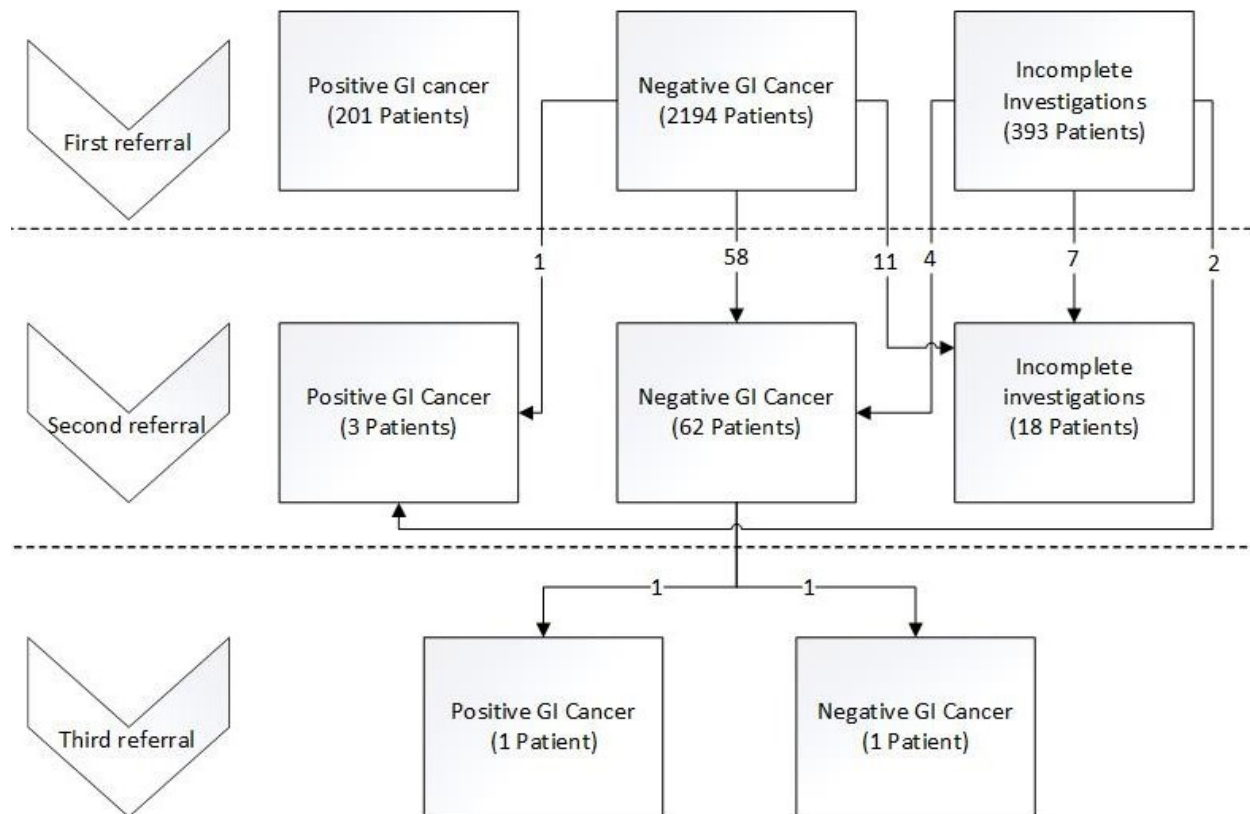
First referral

Positive GI cancer
(201 Patients)

Negative GI Cancer
(2194 Patients)

Incomplete Investigations
(393 Patients)

1

58

11

4

7

2

Second referral

Positive GI Cancer
(3 Patients)

Negative GI Cancer
(62 Patients)

Incomplete investigations
(18 Patients)

1

1

Third referral

Positive GI Cancer
(1 Patient)

Negative GI Cancer
(1 Patient)